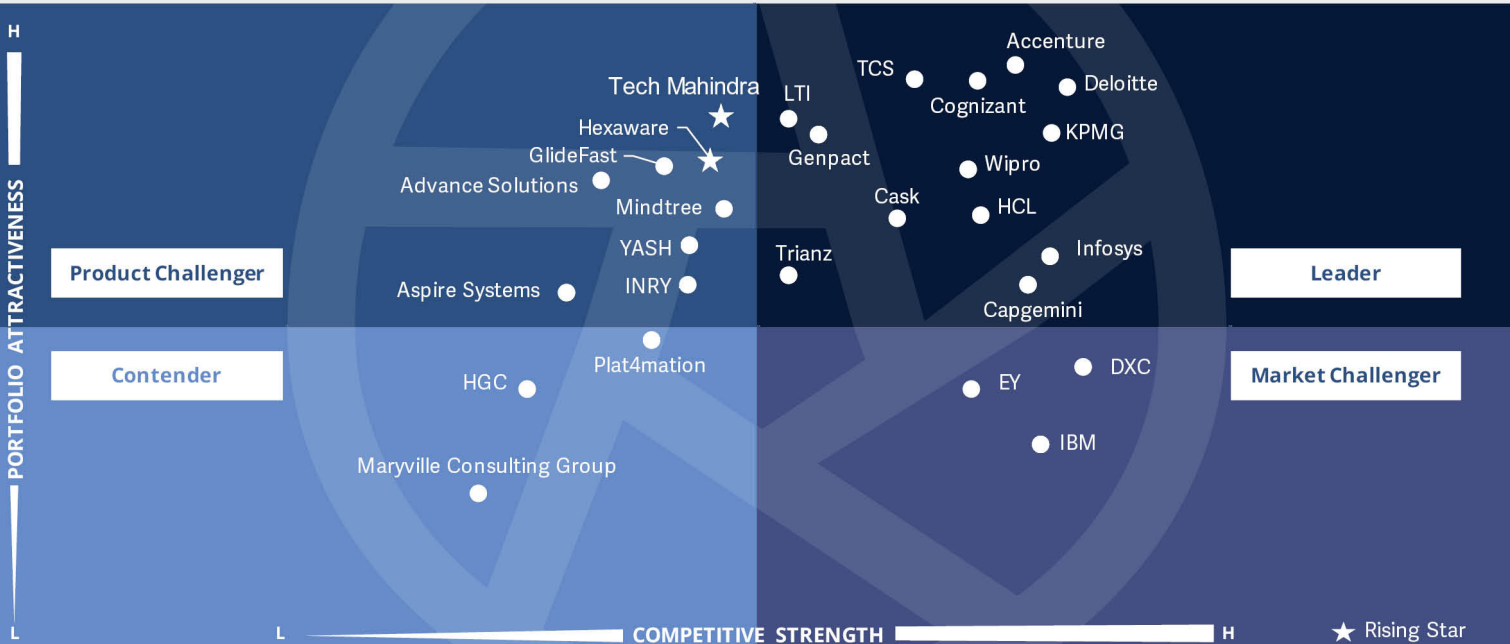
H

PORTFOLIO ATTRACTIVENESS

L

Product Challenger

Leader

Contender

Market Challenger

Tech Mahindra

Hexaware

GlideFast

Advance Solutions

Mindtree

YASH

INRY

Aspire Systems

Plat4mation

HGC

Maryville Consulting Group

LTI

Genpact

TCS

Cognizant

Accenture

Deloitte

KPMG

Wipro

Cask

HCL

Trianz

Infosys

Capgemini

DXC

EY

IBM

L

COMPETITIVE STRENGTH

H

★ Rising Star